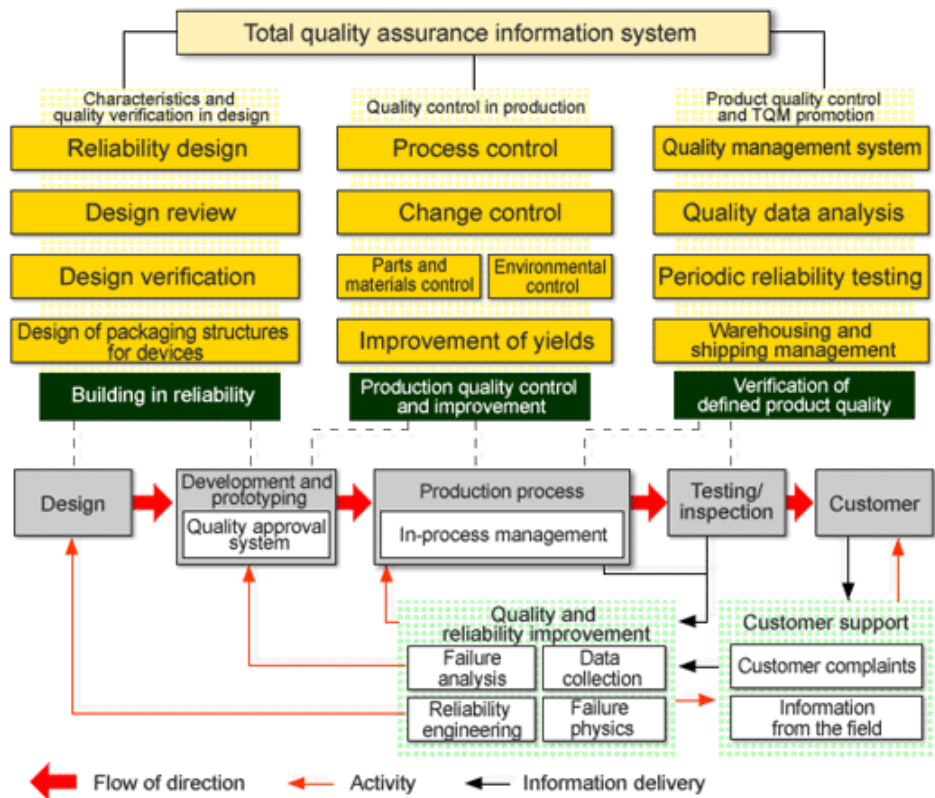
Total quality assurance information system

Characteristics and quality verification in design

Reliability design

Design review

Design verification

Design of packaging structures for devices

Building in reliability

Quality control in production

Process control

Change control

Parts and materials control

Environmental control

Improvement of yields

Production quality control and improvement

Product quality control and TQM promotion

Quality management system

Quality data analysis

Periodic reliability testing

Warehousing and shipping management

Verification of defined product quality

Design

Development and prototyping

Quality approval system

Production process

In-process management

Testing/ inspection

Customer

Quality and reliability improvement

Failure analysis

Data collection

Reliability engineering

Failure physics

Customer support

Customer complaints

Information from the field

Flow of direction

Activity

Information delivery